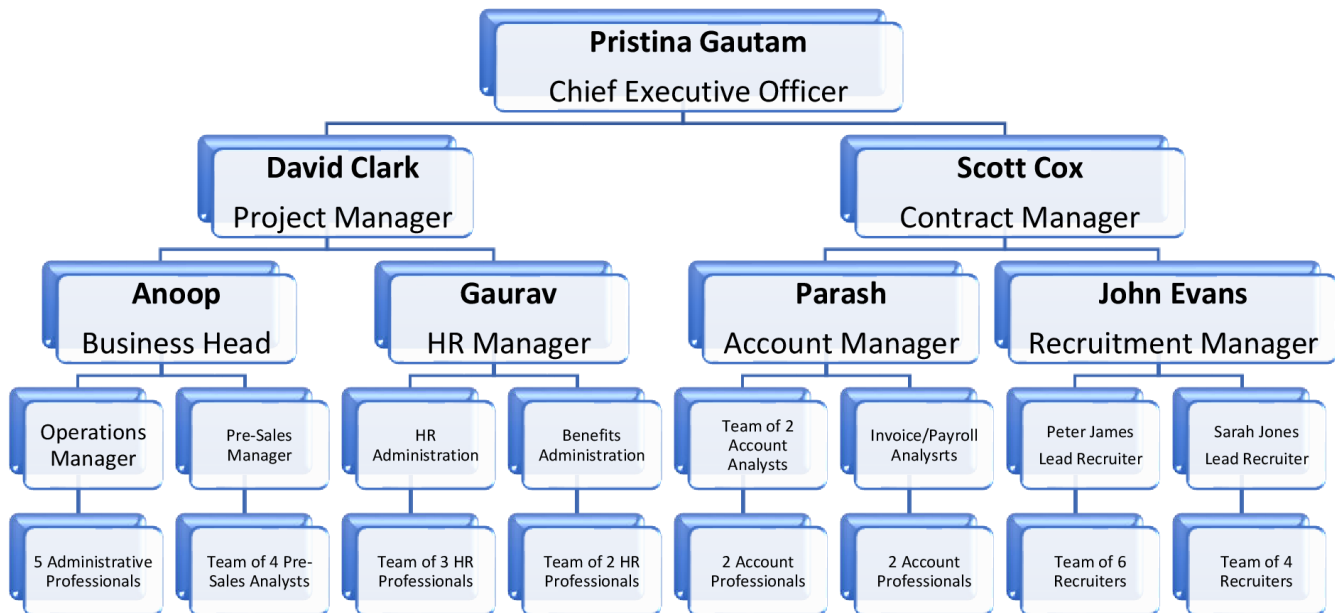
Pristina Gautam
Chief Executive Officer

David Clark
Project Manager

Scott Cox
Contract Manager

Anoop
Business Head

Gaurav
HR Manager

Parash
Account Manager

John Evans
Recruitment Manager

Operations Manager

Pre-Sales Manager

HR Administration

Benefits Administration

Team of 2 Account Analysts

Invoice/Payroll Analysrts

Peter James
Lead Recruiter

Sarah Jones
Lead Recruiter

5 Administrative Professionals

Team of 4 Pre-Sales Analysts

Team of 3 HR Professionals

Team of 2 HR Professionals

2 Account Professionals

2 Account Professionals

Team of 6 Recruiters

Team of 4 Recruiters